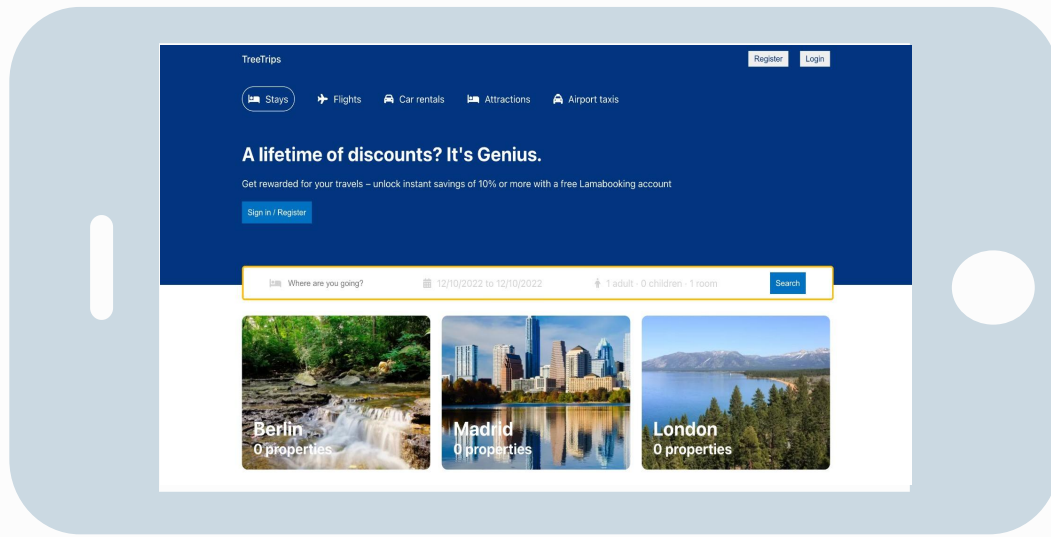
TreeTrips

Register Login

Stays Flights Car rentals Attractions Airport taxis

A lifetime of discounts? It's Genius.

Get rewarded for your travels – unlock instant savings of 10% or more with a free Lamabooking account

Sign in / Register

Where are you going? 12/10/2022 to 12/10/2022 1 adult · 0 children · 1 room Search

Berlin
0 properties

Madrid
0 properties

London
0 properties